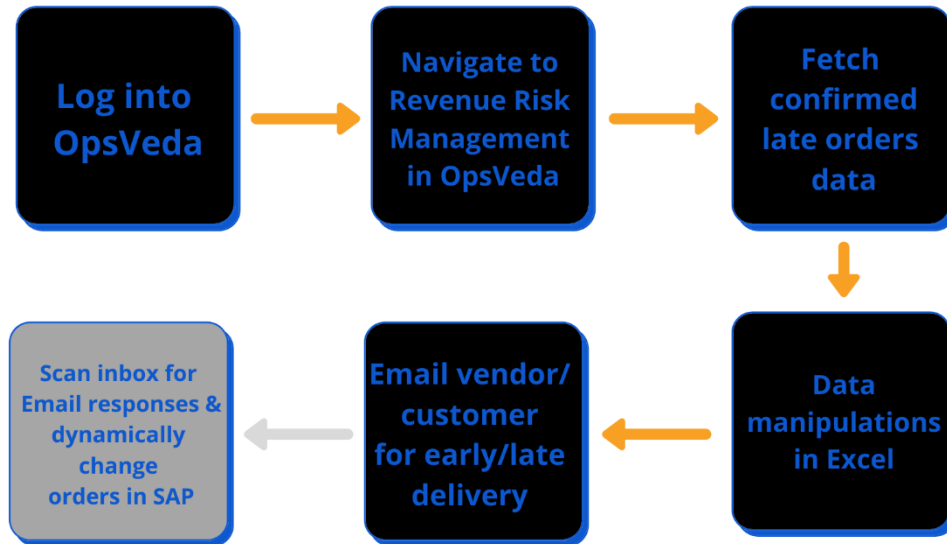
Log into OpsVeda

Navigate to Revenue Risk Management in OpsVeda

Fetch confirmed late orders data

Data manipulations in Excel

Email vendor/ customer for early/late delivery

Scan inbox for Email responses & dynamically change orders in SAP